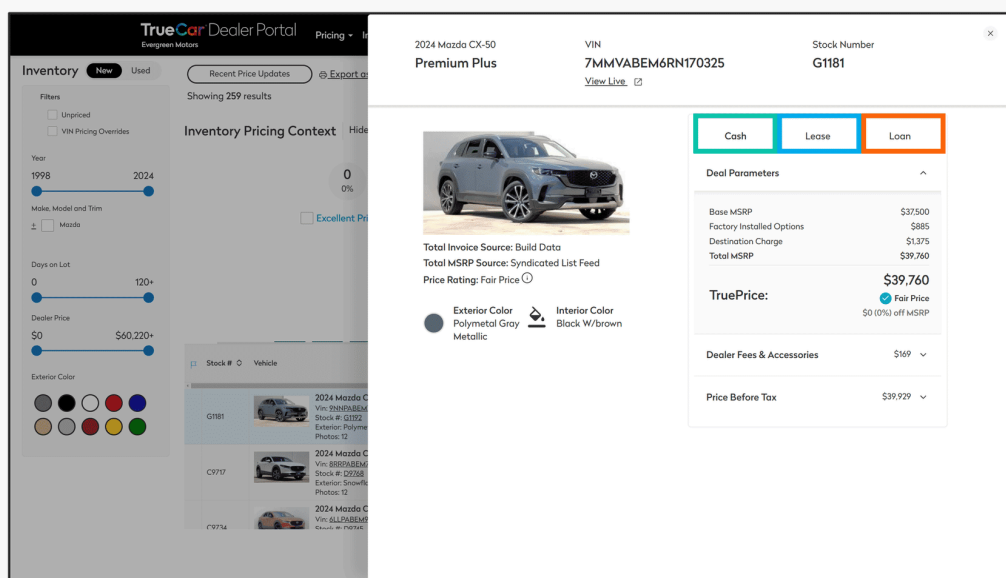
TrueCar Dealer Portal
Evergreen Motors
Pricing
Inventory New Used
Recent Price Updates
Export as
Showing 259 results
Filters
Unpriced
VIN Pricing Overrides
Inventory Pricing Context
Hide
Year
1998 2024
0
0%
Make, Model and Trim
Mazda
Excellent Pri
Days on Lot
0 120+
Dealer Price
\$0 \$60,220+
Exterior Color
Stock #
Vehicle
G1181
2024 Mazda C
Vin: 9NNPABEM
Stock #: G1192
Exterior: Polyme
Photos: 12
C9717
2024 Mazda C
Vin: 8RRPABEM
Stock #: D9768
Exterior: Snowfl
Photos: 12
C9734
2024 Mazda C
Vin: 6LLPABEM
Stock #: D9745

2024 Mazda CX-50
Premium Plus
VIN
7MMVABEM6RN170325
View Live
Stock Number
G1181
Total Invoice Source: Build Data
Total MSRP Source: Syndicated List Feed
Price Rating: Fair Price
Exterior Color
Polymetal Gray Metallic
Interior Color
Black W/brown
Cash
Lease
Loan
Deal Parameters
| Base MSRP | \$37,500 |
|---|---|
| Factory Installed Options | \$885 |
| Destination Charge | \$1,375 |
| Total MSRP | \$39,760 |
TruePrice:
\$39,760
Fair Price
\$0 (0%) off MSRP
Dealer Fees & Accessories \$169
Price Before Tax \$39,929